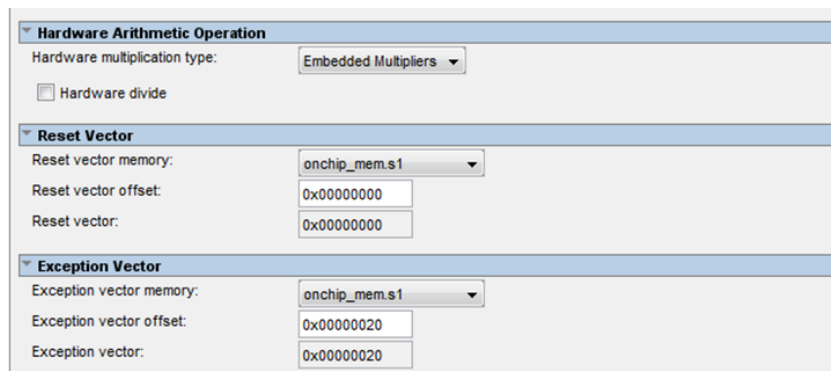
Hardware Arithmetic Operation

Hardware multiplication type: Embedded Multipliers

Hardware divide

Reset Vector

Reset vector memory: onchip_mem.s1

Reset vector offset: 0x00000000

Reset vector: 0x00000000

Exception Vector

Exception vector memory: onchip_mem.s1

Exception vector offset: 0x00000020

Exception vector: 0x00000020